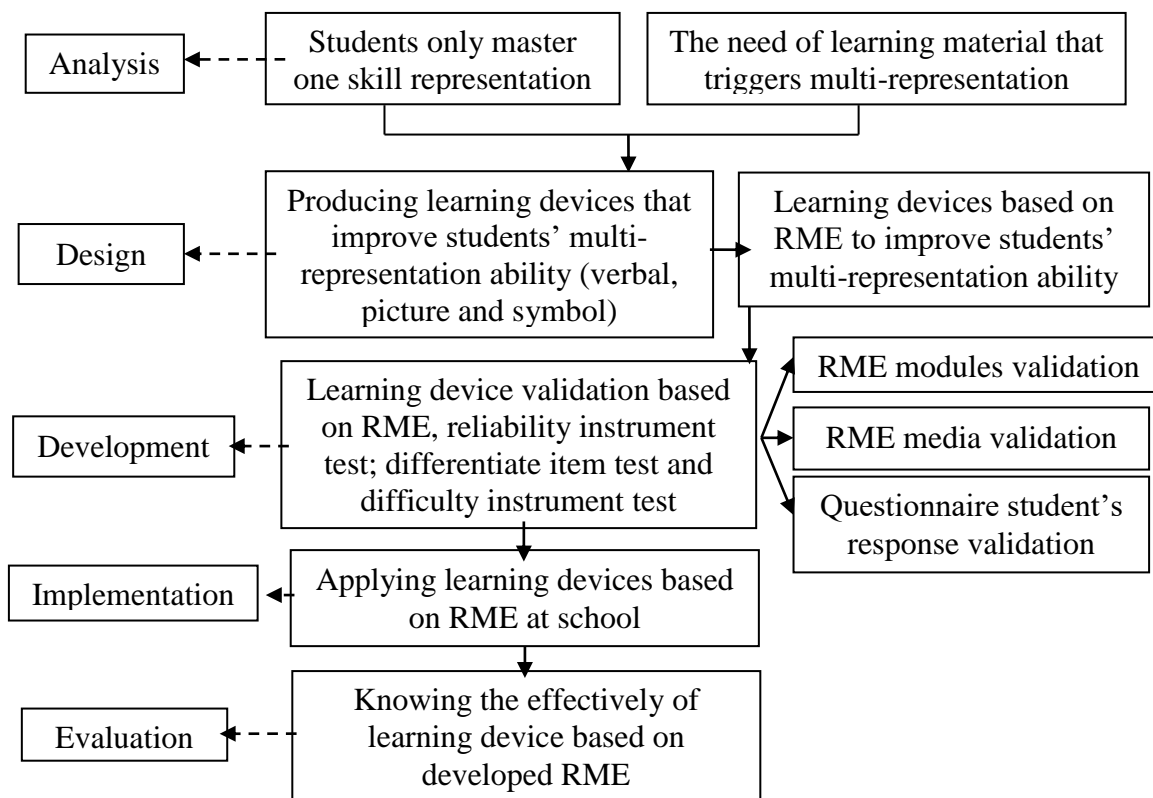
Analysis

Students only master one skill representation

The need of learning material that triggers multi-representation

Design

Producing learning devices that improve students' multi-representation ability (verbal, picture and symbol)

Learning devices based on RME to improve students' multi-representation ability

Development

Learning device validation based on RME, reliability instrument test; differentiate item test and difficulty instrument test

RME modules validation

RME media validation

Questionnaire student's response validation

Implementation

Applying learning devices based on RME at school

Evaluation

Knowing the effectively of learning device based on developed RME